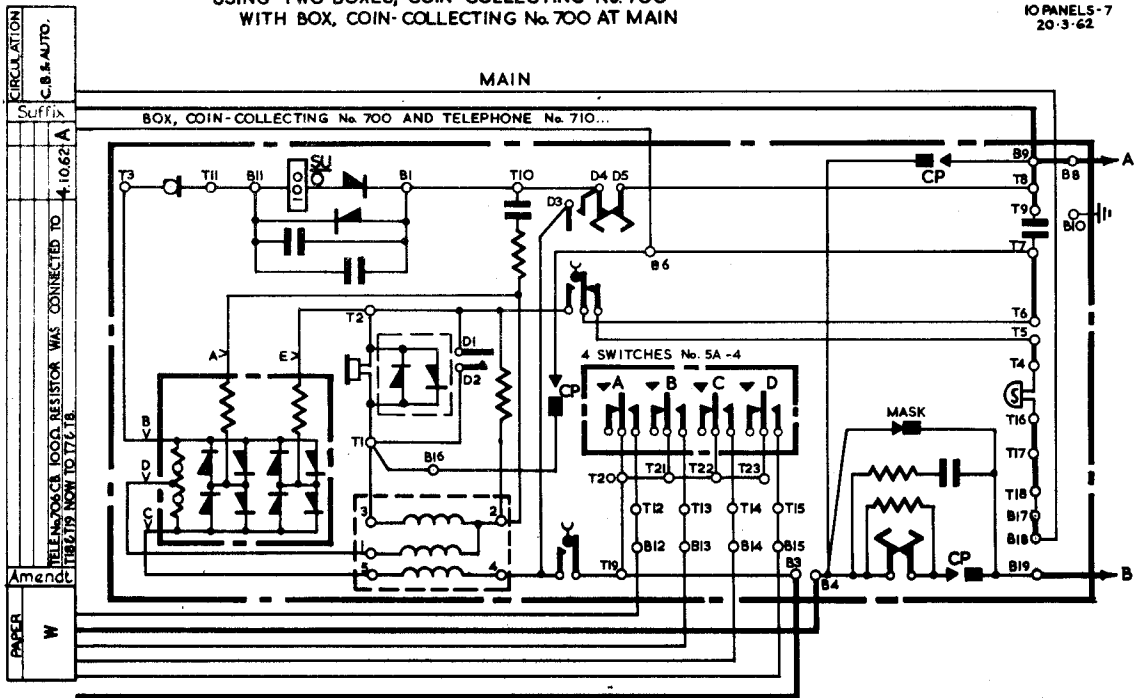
USING TWO BOXES, COIN-COLLECTING No. 700
WITH BOX, COIN-COLLECTING No. 700 AT MAIN

10 PANELS-7
20·3·62

CIRCULATION
C.B.& AUTO.
Suffix
A
4.10.62
TELE No. 706 C.B. 1000 RESISTOR WAS CONNECTED TO T18 & T19 NOW TO T7 & T8.
Amendt
PAPER
W

MAIN

BOX, COIN-COLLECTING No. 700 AND TELEPHONE No. 710...

T3
T11
B11
SU
B1
T10
D4
D5
D3
B6
B9
B8
A
CP
T8
T9
B10
T7
T6
T5
T4
S
T16
T17
T18
B17
B18
B19
B
T2
D1
D2
A
E
B
D
C
T1
B16
CP
4 SWITCHES No. 5A-4
A
B
C
D
T20
T21
T22
T23
T12
T13
T14
T15
B12
B13
B14
B15
T19
B3
B4
3
2
1
5
4
MASK
CP